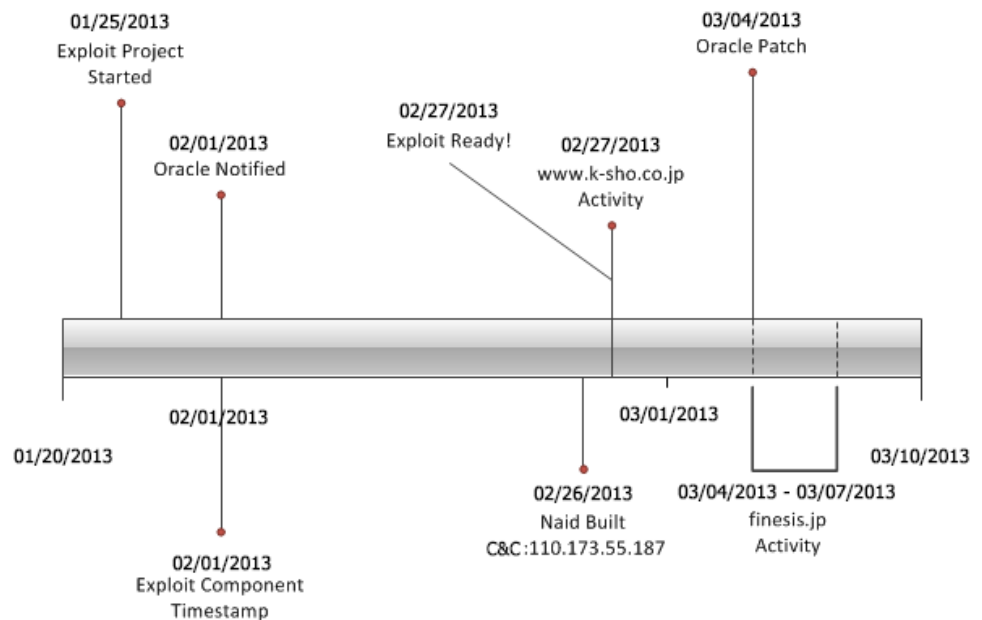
01/25/2013
Exploit Project Started

02/01/2013
Oracle Notified

02/27/2013
Exploit Ready!

02/27/2013
www.k-sho.co.jp
Activity

03/04/2013
Oracle Patch

01/20/2013

02/01/2013

02/01/2013
Exploit Component Timestamp

02/26/2013
Naid Built
C&C:110.173.55.187

03/01/2013

03/04/2013 - 03/07/2013
finesis.jp
Activity

03/10/2013